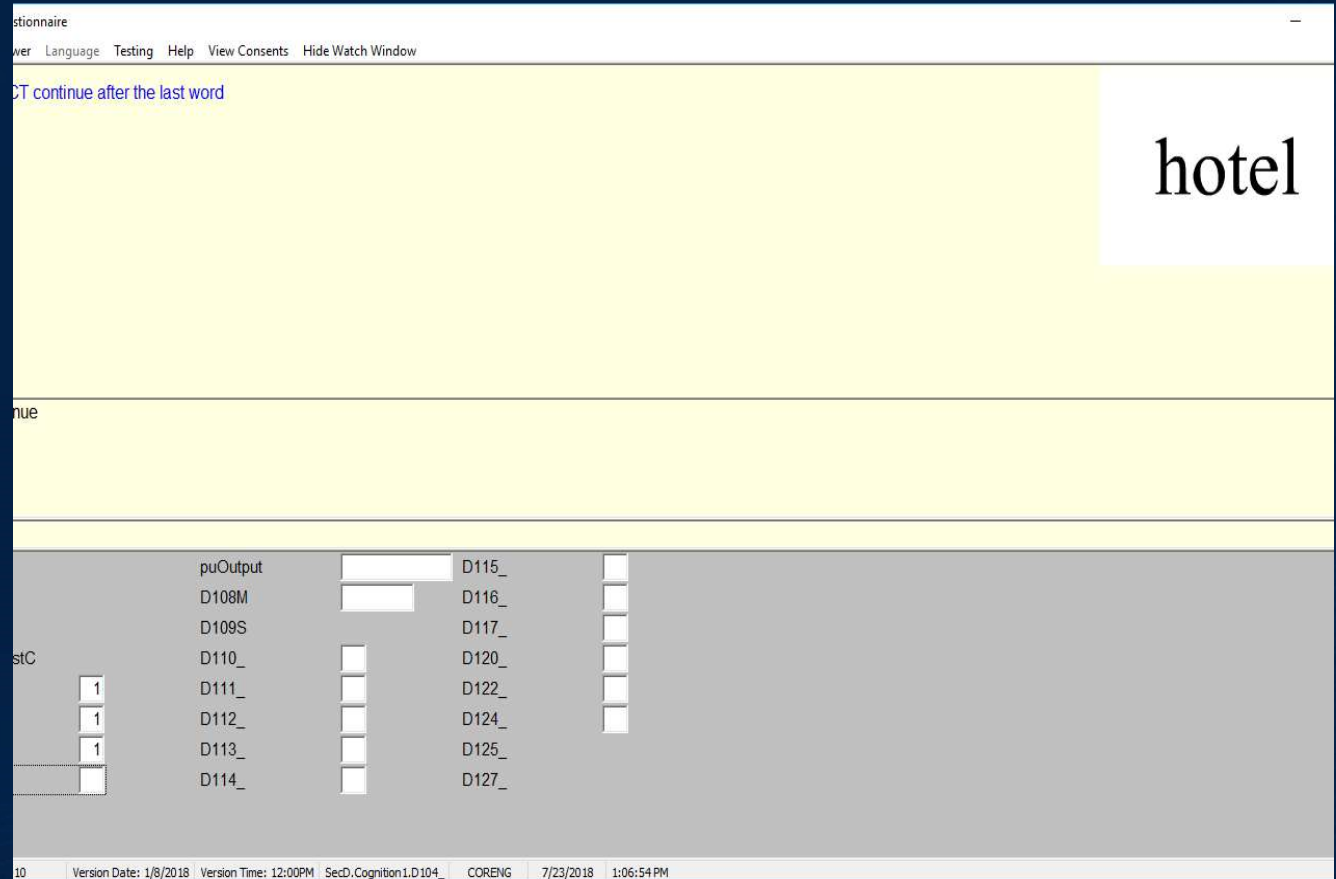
stionnaire

wer Language Testing Help View Consents Hide Watch Window

CT continue after the last word

hotel

nue

puOutput
D108M
D109S
stC
D110_
1
D111_
1
D112_
1
D113_
D114_

D115_
D116_
D117_
D120_
D122_
D124_
D125_
D127_

10 Version Date: 1/8/2018 Version Time: 12:00PM SecD.Cognition1.D104_ CORENG 7/23/2018 1:06:54 PM